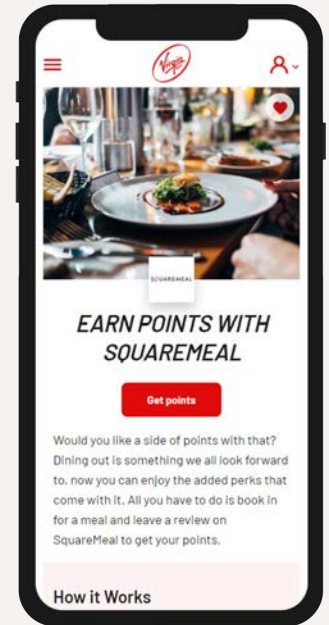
Virgin

SQUAREMEAL

EARN POINTS WITH SQUAREMEAL

Get points

Would you like a side of points with that? Dining out is something we all look forward to, now you can enjoy the added perks that come with it. All you have to do is book in for a meal and leave a review on SquareMeal to get your points.

How it Works